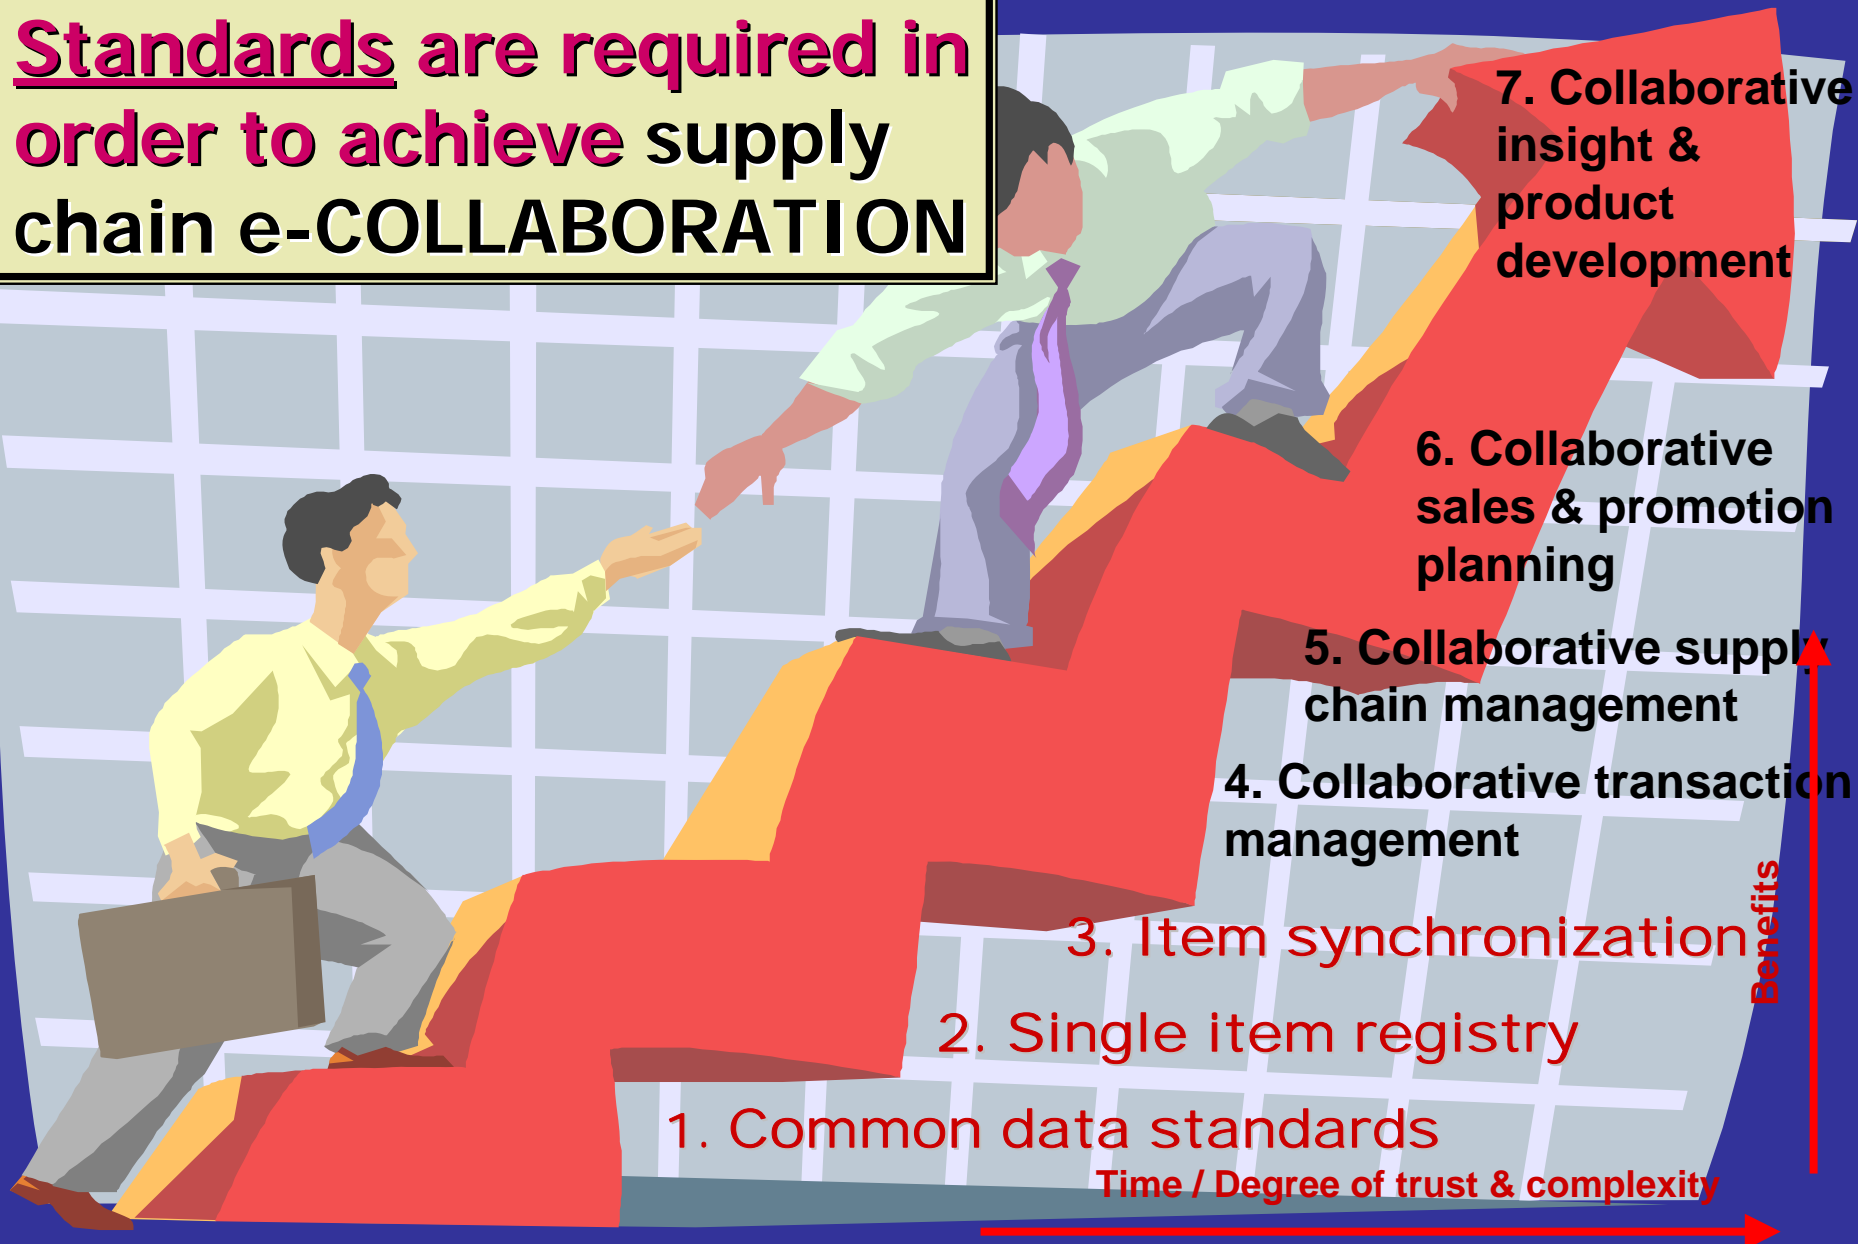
Standards are required in order to achieve supply chain e-COLLABORATION

7. Collaborative insight & product development

6. Collaborative sales & promotion planning

5. Collaborative supply chain management

4. Collaborative transaction management

3. Item synchronization

2. Single item registry

1. Common data standards

Benefits

Time / Degree of trust & complexity